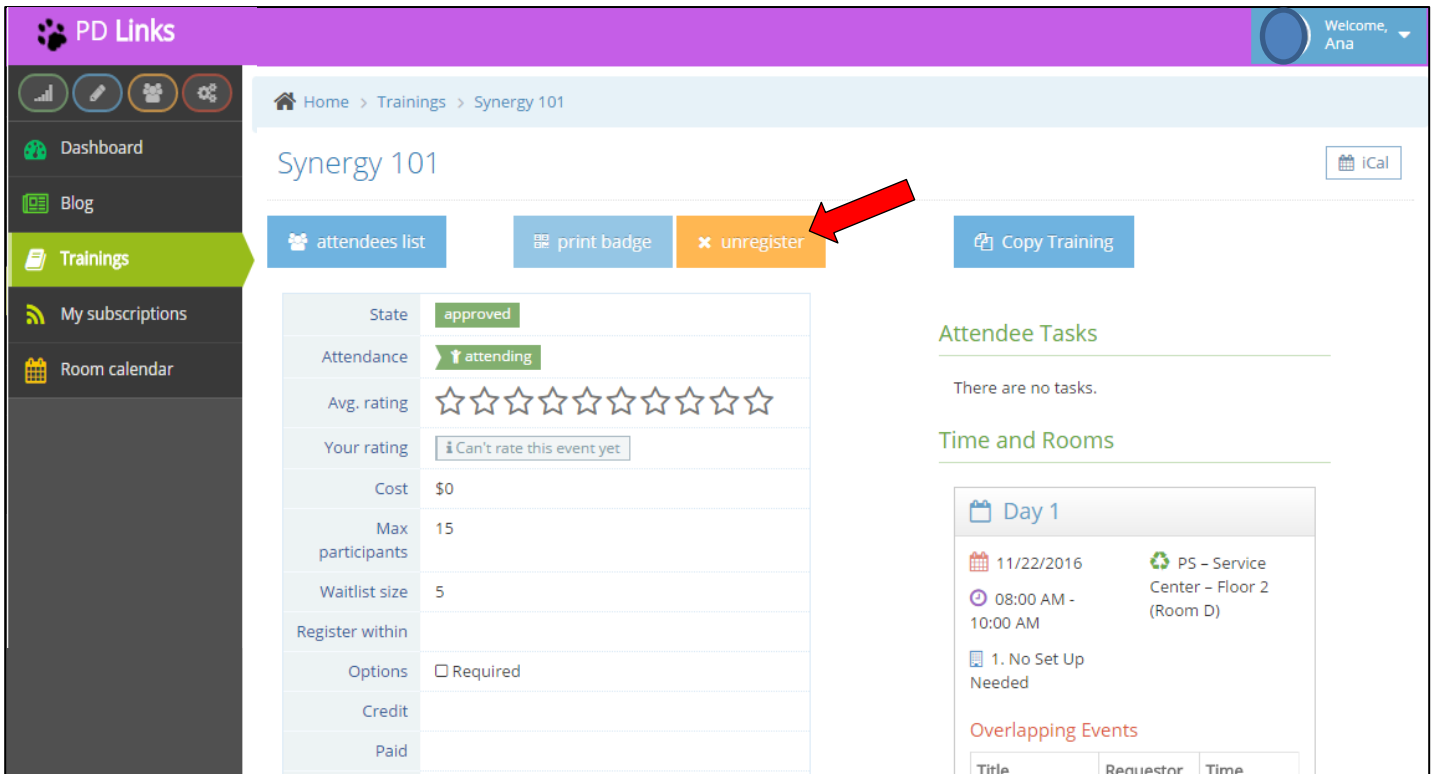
PD Links

Welcome, Ana

Dashboard
Blog
Trainings
My subscriptions
Room calendar

Home > Trainings > Synergy 101

Synergy 101

iCal

attendees list
print badge
unregister
Copy Training

| State | approved |
|---|---|
| Attendance | attending |
| Avg. rating | ☆☆☆☆☆☆☆☆☆☆ |
| Your rating | Can't rate this event yet |
| Cost | $0 |
| Max participants | 15 |
| Waitlist size | 5 |
| Register within | |
| Options | ☐ Required |
| Credit | |
| Paid | |

Attendee Tasks

There are no tasks.

Time and Rooms

Day 1

11/22/2016

08:00 AM - 10:00 AM

1. No Set Up Needed

PS – Service Center – Floor 2 (Room D)

Overlapping Events

| Title | Requestor | Time |
|---|---|---|